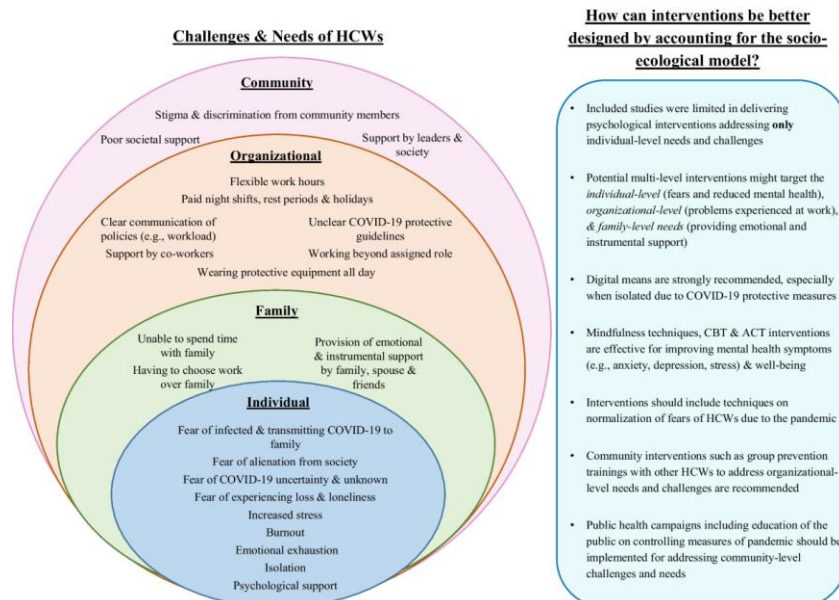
Challenges & Needs of HCWs

Community

Stigma & discrimination from community members

Poor societal support

Support by leaders & society

Organizational

Flexible work hours

Paid night shifts, rest periods & holidays

Clear communication of policies (e.g., workload)

Unclear COVID-19 protective guidelines

Support by co-workers

Working beyond assigned role

Wearing protective equipment all day

Family

Unable to spend time with family

Having to choose work over family

Provision of emotional & instrumental support by family, spouse & friends

Individual

Fear of infected & transmitting COVID-19 to family

Fear of alienation from society

Fear of COVID-19 uncertainty & unknown

Fear of experiencing loss & loneliness

Increased stress

Burnout

Emotional exhaustion

Isolation

Psychological support

How can interventions be better designed by accounting for the socio-ecological model?

• Included studies were limited in delivering psychological interventions addressing **only** individual-level needs and challenges

• Potential multi-level interventions might target the *individual-level* (fears and reduced mental health), *organizational-level* (problems experienced at work), *& family-level needs* (providing emotional and instrumental support)

• Digital means are strongly recommended, especially when isolated due to COVID-19 protective measures

• Mindfulness techniques, CBT & ACT interventions are effective for improving mental health symptoms (e.g., anxiety, depression, stress) & well-being

• Interventions should include techniques on normalization of fears of HCWs due to the pandemic

• Community interventions such as group prevention trainings with other HCWs to address organizational-level needs and challenges are recommended

• Public health campaigns including education of the public on controlling measures of pandemic should be implemented for addressing community-level challenges and needs